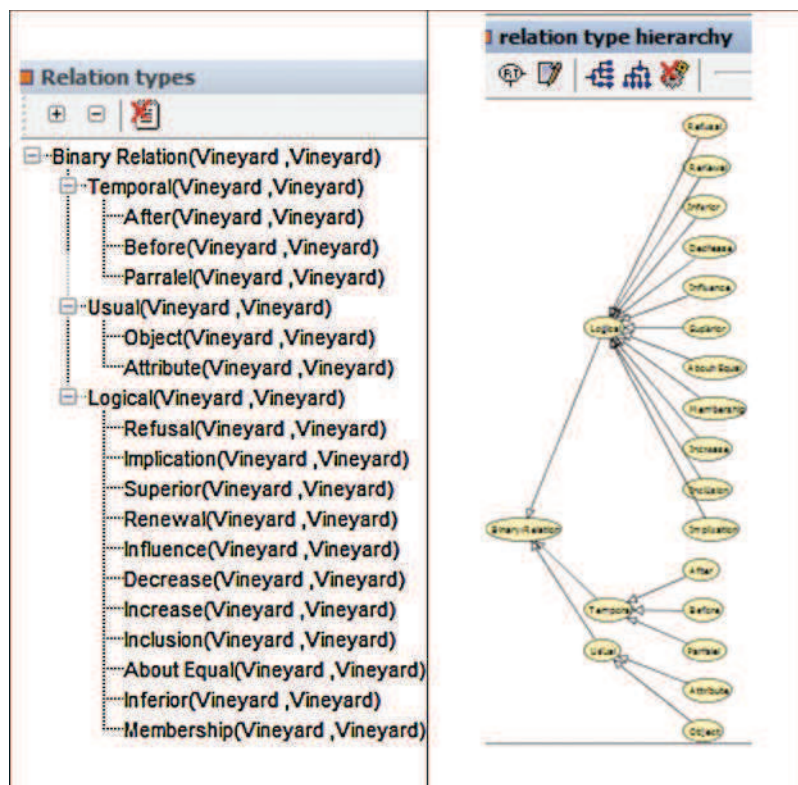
Relation types

Binary Relation(Vineyard ,Vineyard)
Temporal(Vineyard ,Vineyard)
After(Vineyard ,Vineyard)
Before(Vineyard ,Vineyard)
Parralel(Vineyard ,Vineyard)
Usual(Vineyard ,Vineyard)
Object(Vineyard ,Vineyard)
Attribute(Vineyard ,Vineyard)
Logical(Vineyard ,Vineyard)
Refusal(Vineyard ,Vineyard)
Implication(Vineyard ,Vineyard)
Superior(Vineyard ,Vineyard)
Renewal(Vineyard ,Vineyard)
Influence(Vineyard ,Vineyard)
Decrease(Vineyard ,Vineyard)
Increase(Vineyard ,Vineyard)
Inclusion(Vineyard ,Vineyard)
About Equal(Vineyard ,Vineyard)
Inferior(Vineyard ,Vineyard)
Membership(Vineyard ,Vineyard)

relation type hierarchy

Refusal
Renewal
Inferior
Decrease
Influence
Logical
Superior
About Equal
Membership
Increase
Inclusion
Implication
Binary Relation
After
Temporal
Before
Usual
Parralel
Attribute
Object